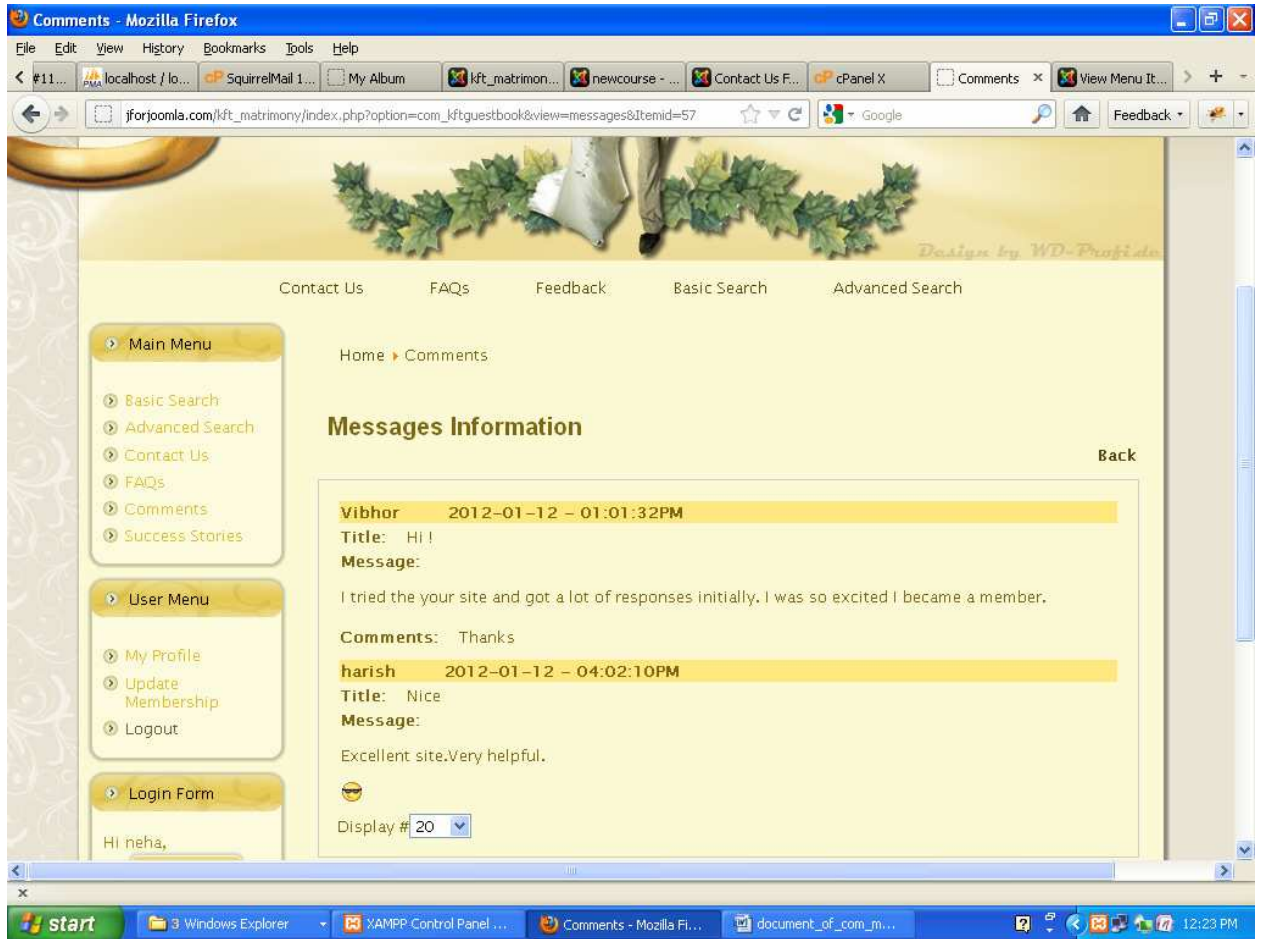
Comments - Mozilla Firefox

File Edit View History Bookmarks Tools Help

#11... localhost / lo... SquirrelMail 1... My Album kft_matrimon... newcourse - ... Contact Us F... cPanel X Comments × View Menu It...

jforjoomla.com/kft_matrimony/index.php?option=com_kftguestbook&view=messages&Itemid=57

Google

Feedback

Design by WD-Profi.de

Contact Us FAQs Feedback Basic Search Advanced Search

Main Menu

Basic Search
Advanced Search
Contact Us
FAQs
Comments
Success Stories

User Menu

My Profile
Update Membership
Logout

Login Form

Hi neha,

Home ▸ Comments

Messages Information

Back

Vibhor 2012-01-12 - 01:01:32PM
Title: Hi !
Message:

I tried the your site and got a lot of responses initially. I was so excited I became a member.

Comments: Thanks

harish 2012-01-12 - 04:02:10PM
Title: Nice
Message:

Excellent site.Very helpful.

Display # 20

start 3 Windows Explorer XAMPP Control Panel ... Comments - Mozilla Fi... document_of_com_m... 12:23 PM